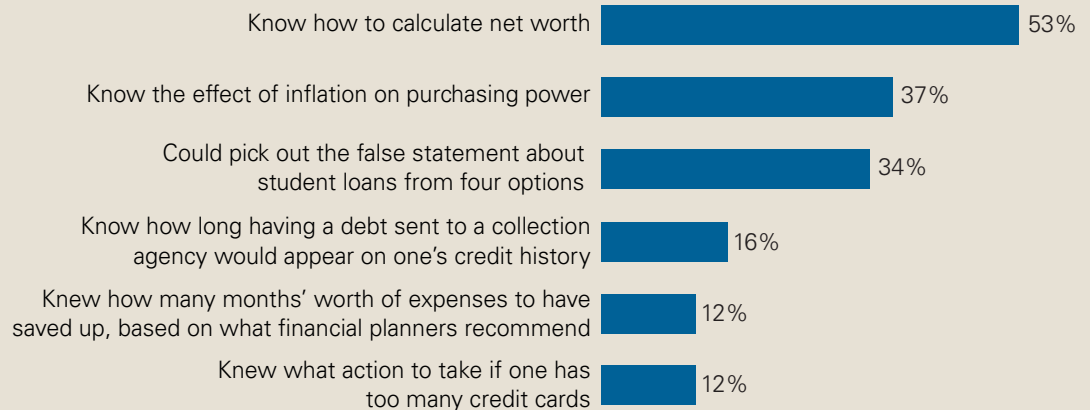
Know how to calculate net worth 53%

Know the effect of inflation on purchasing power 37%

Could pick out the false statement about student loans from four options 34%

Know how long having a debt sent to a collection agency would appear on one's credit history 16%

Knew how many months' worth of expenses to have saved up, based on what financial planners recommend 12%

Knew what action to take if one has too many credit cards 12%